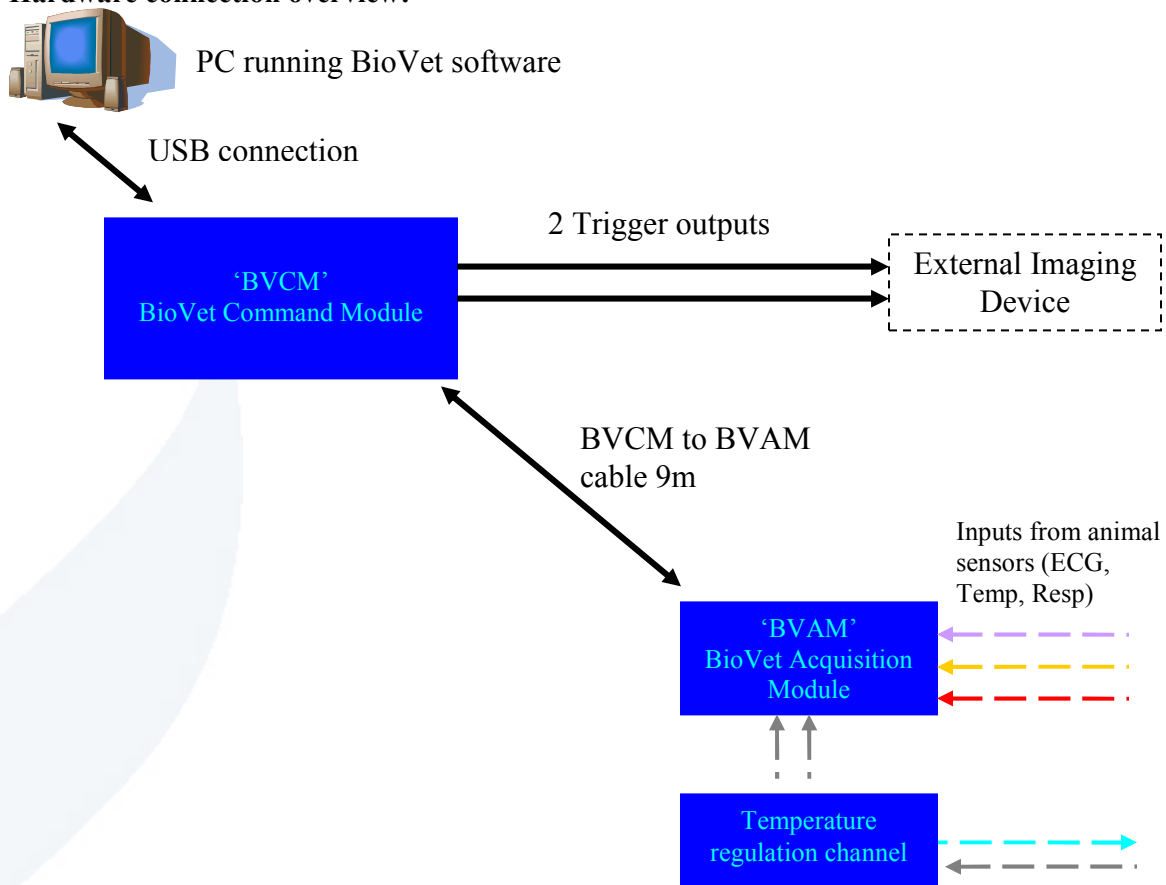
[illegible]

PC running BioVet software

USB connection

2 Trigger outputs

'BVCM'
BioVet Command Module

External Imaging Device

BVCM to BVAM cable 9m

Inputs from animal sensors (ECG, Temp, Resp)

'BVAM'
BioVet Acquisition Module

Temperature regulation channel